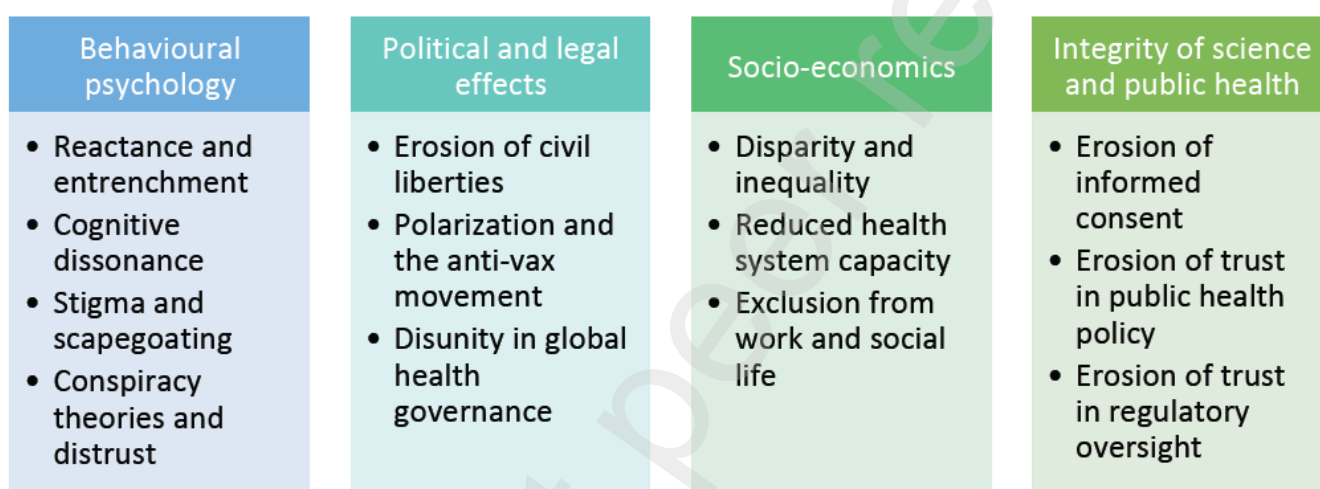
Behavioural psychology

- Reactance and entrenchment
- Cognitive dissonance
- Stigma and scapegoating
- Conspiracy theories and distrust

Political and legal effects

- Erosion of civil liberties
- Polarization and the anti-vax movement
- Disunity in global health governance

Socio-economics

- Disparity and inequality
- Reduced health system capacity
- Exclusion from work and social life

Integrity of science and public health

- Erosion of informed consent
- Erosion of trust in public health policy
- Erosion of trust in regulatory oversight